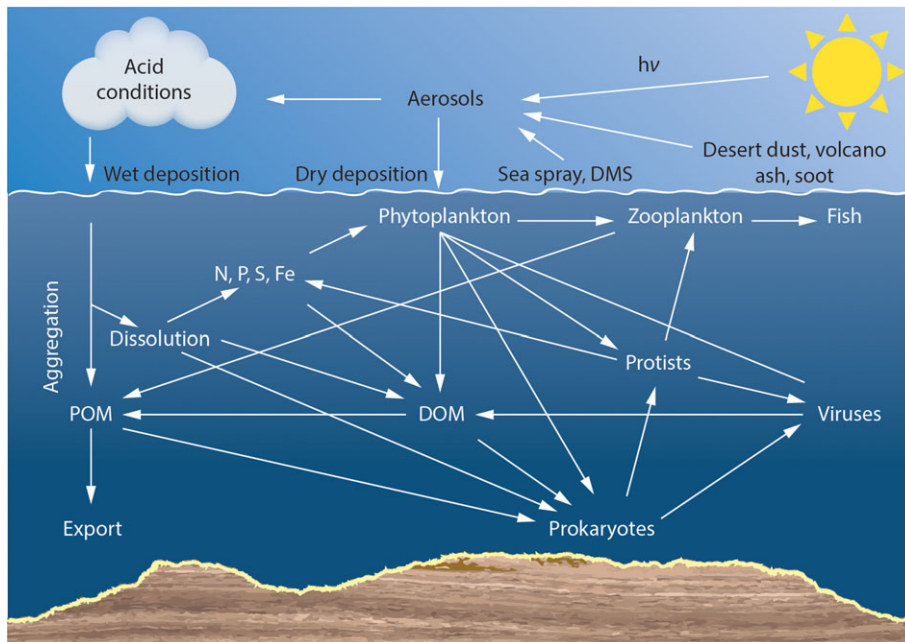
Acid conditions

Aerosols

h$\nu$

Wet deposition

Dry deposition

Sea spray, DMS

Desert dust, volcano ash, soot

Phytoplankton

Zooplankton

Fish

N, P, S, Fe

Aggregation

Dissolution

Protists

POM

DOM

Viruses

Export

Prokaryotes